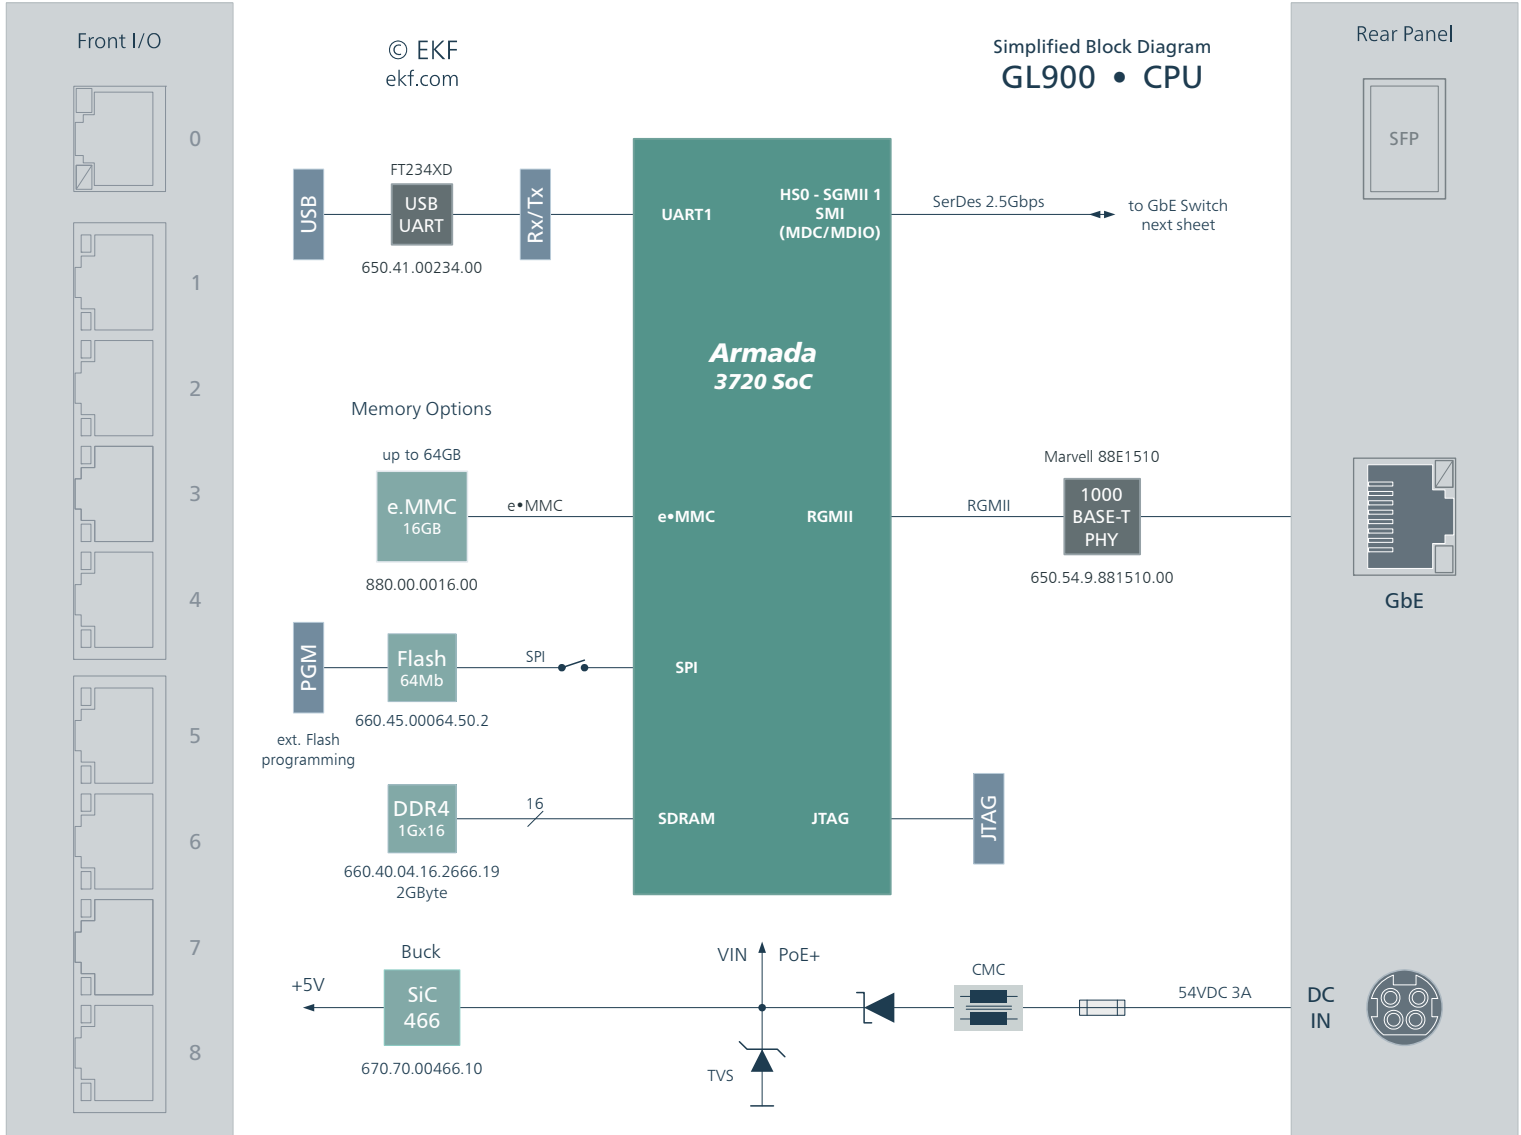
Front I/O

0

1

2

3

4

5

6

7

8

© EKF
ekf.com

Simplified Block Diagram
GL900 • CPU

Rear Panel

SFP

FT234XD

USB

USB UART

Rx/Tx

650.41.00234.00

UART1

HS0 - SGMII 1
SMI
(MDC/MDIO)

SerDes 2.5Gbps

to GbE Switch
next sheet

Armada
3720 SoC

Memory Options

up to 64GB

e.MMC
16GB

e•MMC

880.00.0016.00

e•MMC

RGMII

RGMII

Marvell 88E1510

1000
BASE-T
PHY

650.54.9.881510.00

GbE

PGM

Flash
64Mb

SPI

SPI

660.45.00064.50.2

ext. Flash
programming

DDR4
1Gx16

16

SDRAM

JTAG

JTAG

660.40.04.16.2666.19
2GByte

Buck

SiC
466

+5V

670.70.00466.10

VIN

PoE+

TVS

CMC

54VDC 3A

DC
IN